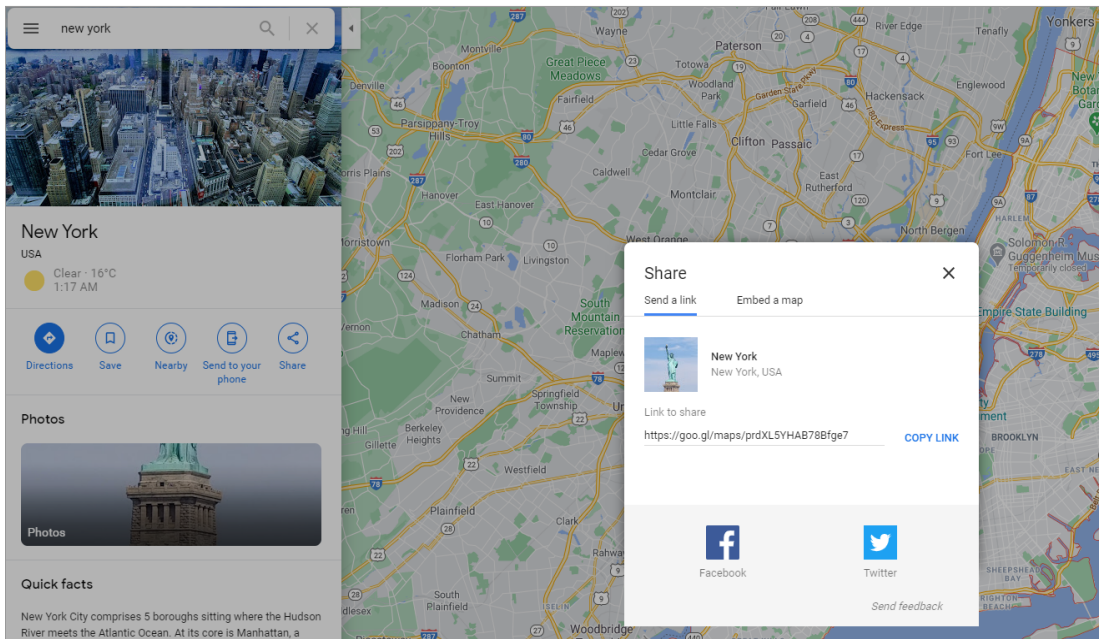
new york

New York
USA
Clear · 16°C
1:17 AM

Directions
Save
Nearby
Send to your phone
Share

Photos

Photos

Quick facts

New York City comprises 5 boroughs sitting where the Hudson River meets the Atlantic Ocean. At its core is Manhattan, a

Share
Send a link
Embed a map

New York
New York, USA

Link to share
https://goo.gl/maps/prdXL5YHAB78Bfge7
COPY LINK

Facebook
Twitter

Send feedback

Wayne
Paterson
River Edge
Tenafly
Yonkers
Montville
Boonton
Great Piece Meadows
Totowa
Woodland Park
Garden State Pkwy
Hackensack
Englewood
Denville
Fairfield
Garfield
Parsippany-Troy Hills
Little Falls
Fort Lee
Cedar Grove
Clifton
Passaic
Morris Plains
Caldwell
East Rutherford
Hanover
East Hanover
Montclair
North Bergen
HARLEM
Morristown
West Orange
Solomon R. Guggenheim Museum
Florham Park
Livingston
Temporarily closed
Madison
South Mountain Reservation
Empire State Building
Vernon
Chatham
Maplew
Summit
Springfield Township
New Providence
Berkeley Heights
Gillette
BROOKLYN
Westfield
EAST NE
Plainfield
Clark
Rahway
SHEEPSHEAD BAY
South Plainfield
BRIGHTON BEACH
Middlesex
Woodbridge